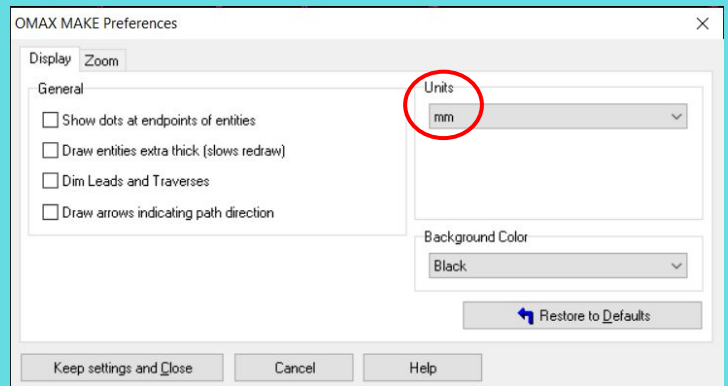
OMAX MAKE Preferences

×

Display
Zoom

General

Show dots at endpoints of entities

Draw entities extra thick (slows redraw)

Dim Leads and Traverses

Draw arrows indicating path direction

Units

mm

Background Color

Black

Restore to Defaults

Keep settings and Close

Cancel

Help